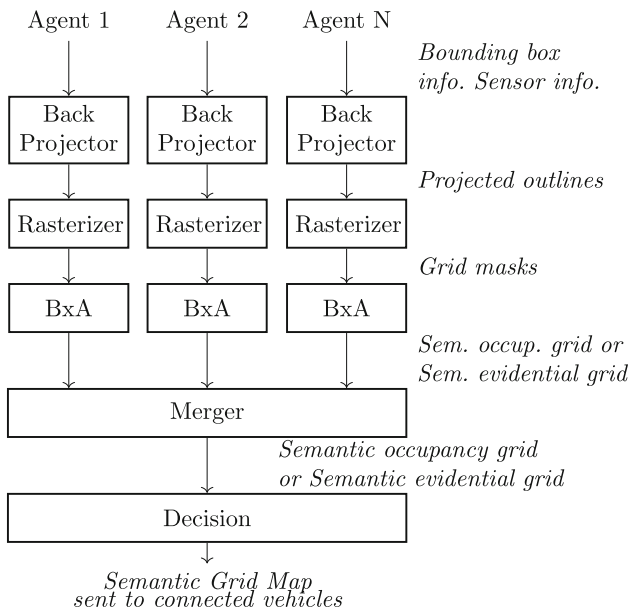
Agent 1
Agent 2
Agent N

Bounding box info. Sensor info.

Back Projector
Back Projector
Back Projector

Projected outlines

Rasterizer
Rasterizer
Rasterizer

Grid masks

BxA
BxA
BxA

Sem. occup. grid or Sem. evidential grid

Merger

Semantic occupancy grid or Semantic evidential grid

Decision

Semantic Grid Map sent to connected vehicles